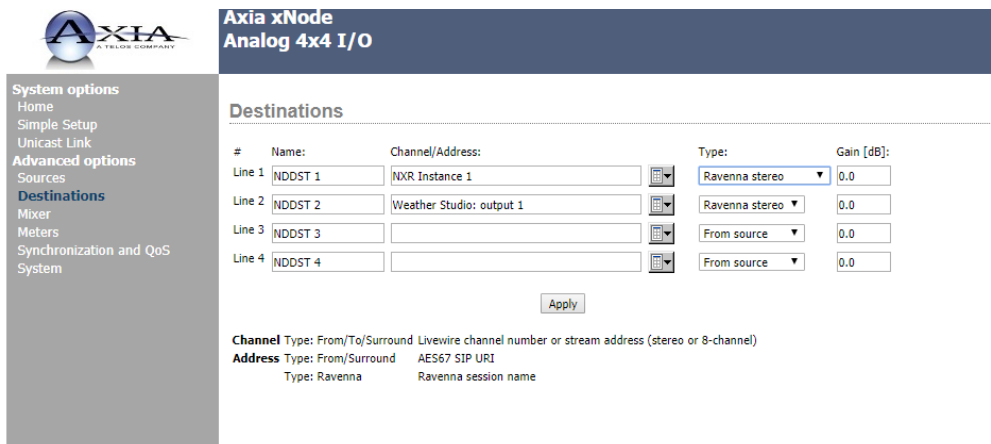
AXIA
A TELOS COMPANY

Axia xNode
Analog 4x4 I/O

System options
Home
Simple Setup
Unicast Link
Advanced options
Sources
Destinations
Mixer
Meters
Synchronization and QoS
System

Destinations

| # | Name: | Channel/Address: | Type: | Gain [dB]: |
|---|---|---|---|---|
| Line 1 | NDDST 1 | NXR Instance 1 | Ravenna stereo | 0.0 |
| Line 2 | NDDST 2 | Weather Studio: output 1 | Ravenna stereo | 0.0 |
| Line 3 | NDDST 3 | | From source | 0.0 |
| Line 4 | NDDST 4 | | From source | 0.0 |

Apply

Channel Type: From/To/Surround Livewire channel number or stream address (stereo or 8-channel)
Address Type: From/Surround AES67 SIP URI
Type: Ravenna Ravenna session name